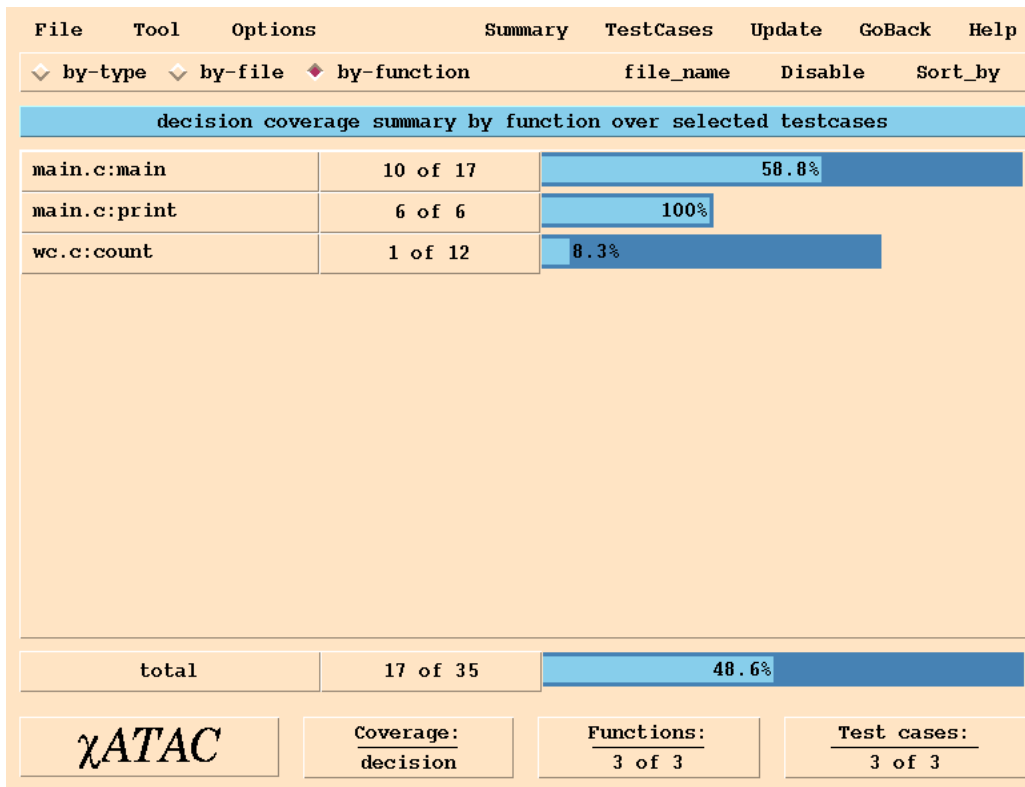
File Tool Options Summary TestCases Update GoBack Help

by-type by-file by-function file_name Disable Sort_by

decision coverage summary by function over selected testcases

| | | |
|---|---|---|
| main.c:main | 10 of 17 | 58.8% |
| main.c:print | 6 of 6 | 100% |
| wc.c:count | 1 of 12 | 8.3% |

| | | |
|---|---|---|
| total | 17 of 35 | 48.6% |

$\chi$ATAC

Coverage: decision

Functions: 3 of 3

Test cases: 3 of 3